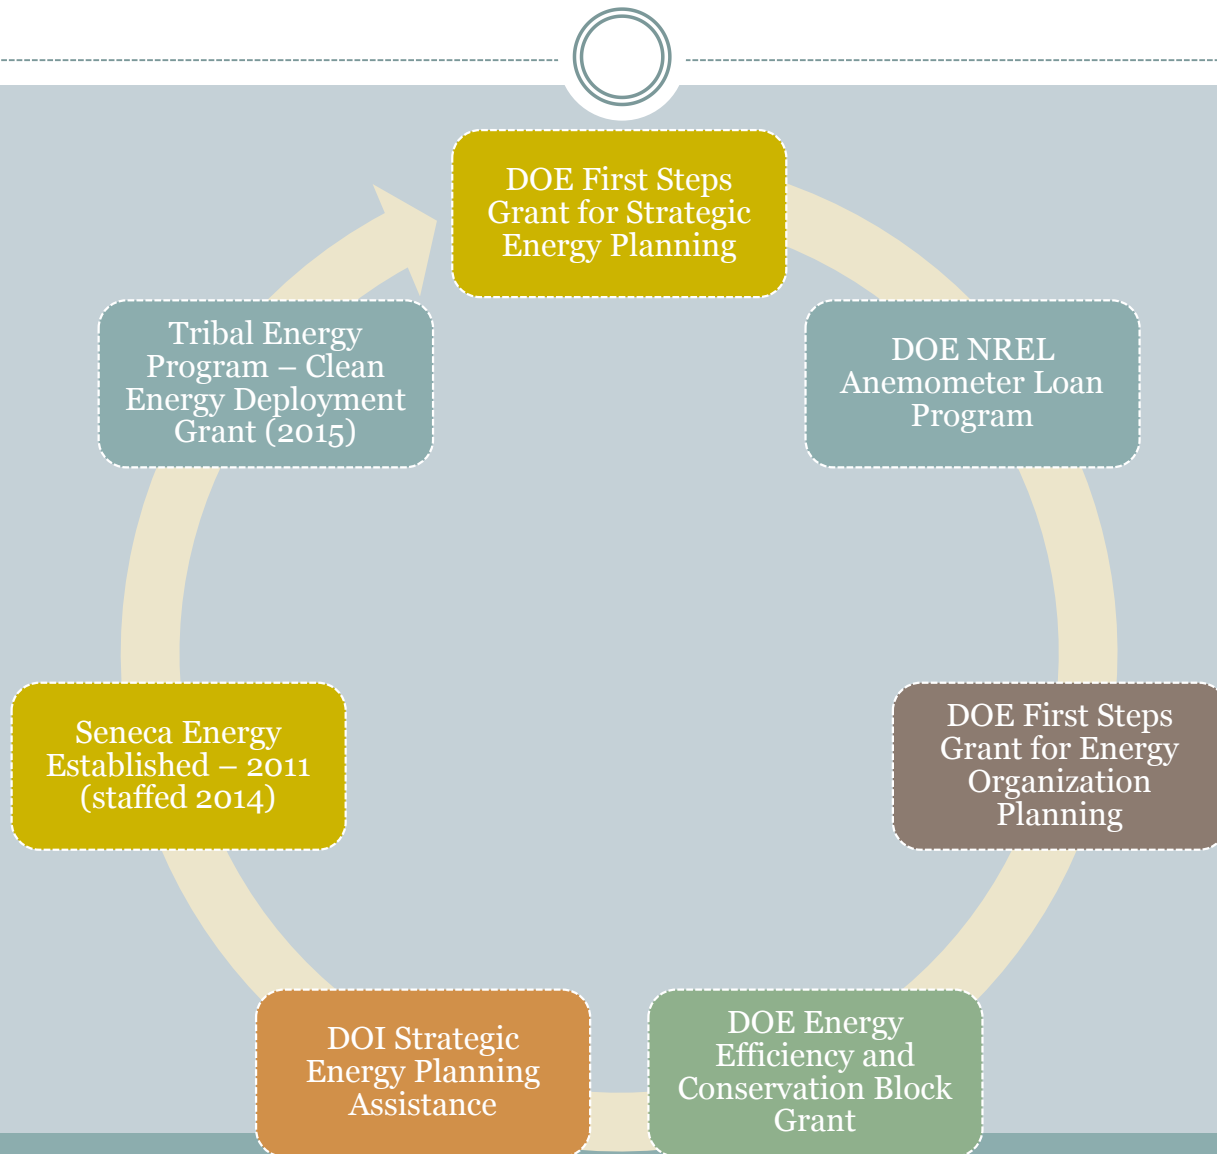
DOE First Steps Grant for Strategic Energy Planning

DOE NREL Anemometer Loan Program

DOE First Steps Grant for Energy Organization Planning

DOE Energy Efficiency and Conservation Block Grant

DOI Strategic Energy Planning Assistance

Seneca Energy Established – 2011 (staffed 2014)

Tribal Energy Program – Clean Energy Deployment Grant (2015)